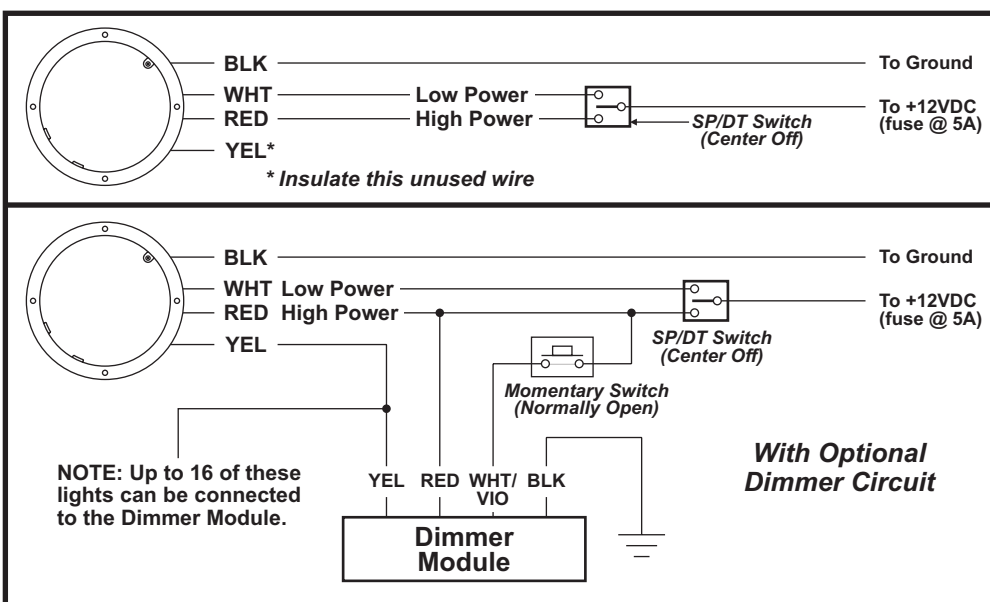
BLK
To Ground
WHT
Low Power
RED
High Power
To +12VDC (fuse @ 5A)
SP/DT Switch (Center Off)
YEL*
* Insulate this unused wire

BLK
To Ground
WHT Low Power
RED High Power
To +12VDC (fuse @ 5A)
SP/DT Switch (Center Off)
YEL
Momentary Switch (Normally Open)
With Optional Dimmer Circuit
NOTE: Up to 16 of these lights can be connected to the Dimmer Module.
YEL
RED
WHT/ VIO
BLK
Dimmer Module